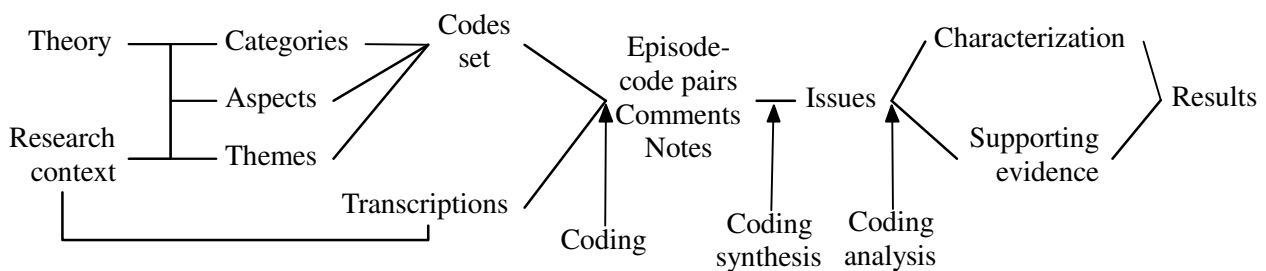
Theory
Research context
Categories
Aspects
Themes
Codes set
Transcriptions
Episode-code pairs
Comments
Notes
Coding
Issues
Coding synthesis
Coding analysis
Characterization
Supporting evidence
Results